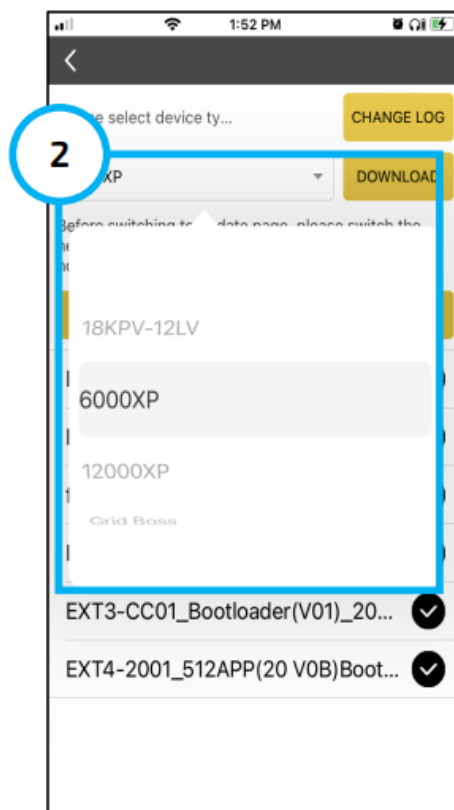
1:52 PM

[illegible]e select device ty...

CHANGE LOG

2

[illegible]XP

DOWNLOAD

Before switching to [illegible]date page, please switch the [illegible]

18KPV-12LV

6000XP

12000XP

Grid Boss

EXT3-CC01_Bootloader(V01)_20...

EXT4-2001_512APP(20 V0B)Boot...